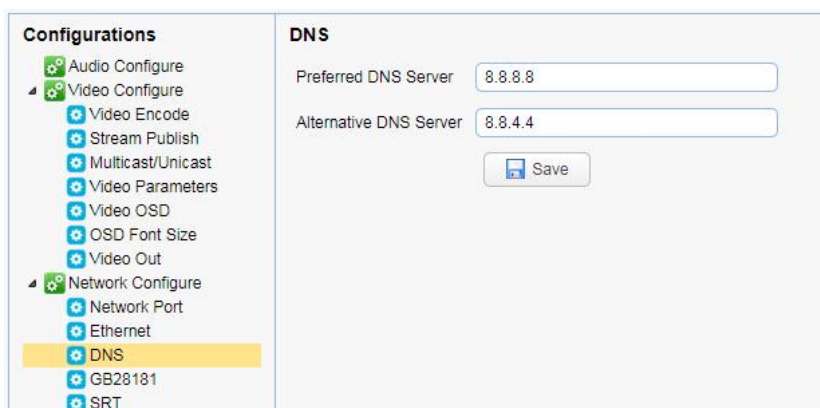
Configurations

Audio Configure
Video Configure
Video Encode
Stream Publish
Multicast/Unicast
Video Parameters
Video OSD
OSD Font Size
Video Out
Network Configure
Network Port
Ethernet
DNS
GB28181
SRT

DNS

Preferred DNS Server 8.8.8.8

Alternative DNS Server 8.8.4.4

Save